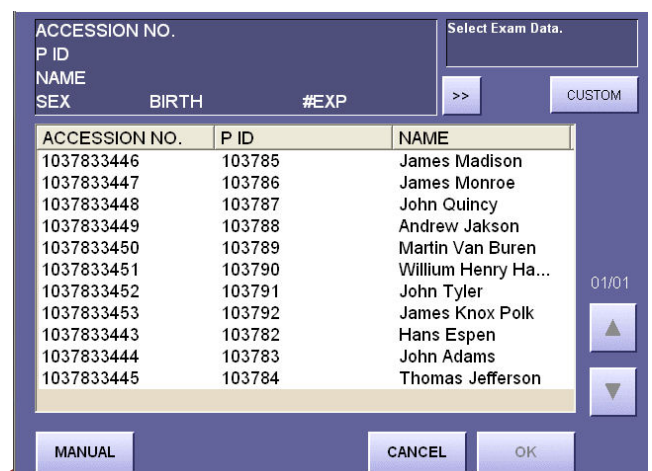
ACCESSION NO.
P ID
NAME
SEX BIRTH #EXP

Select Exam Data.

>> CUSTOM

| ACCESSION NO. | P ID | NAME |
|---|---|---|
| 1037833446 | 103785 | James Madison |
| 1037833447 | 103786 | James Monroe |
| 1037833448 | 103787 | John Quincy |
| 1037833449 | 103788 | Andrew Jakson |
| 1037833450 | 103789 | Martin Van Buren |
| 1037833451 | 103790 | Willium Henry Ha... |
| 1037833452 | 103791 | John Tyler |
| 1037833453 | 103792 | James Knox Polk |
| 1037833443 | 103782 | Hans Espen |
| 1037833444 | 103783 | John Adams |
| 1037833445 | 103784 | Thomas Jefferson |

01/01

▲

▼

MANUAL CANCEL OK